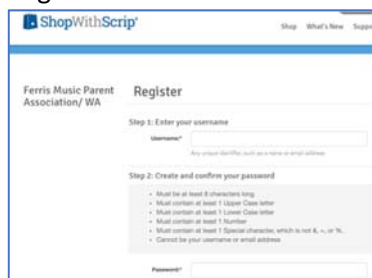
ShopWithScrip®

Shop What's New Supp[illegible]

Ferris Music Parent Association/ WA

Register

Step 1: Enter your username

Username*

Any unique identifier, such as a name or email address

Step 2: Create and confirm your password

- Must be at least 8 characters long
- Must contain at least 1 Upper Case letter
- Must contain at least 1 Lower Case letter
- Must contain at least 1 Number
- Must contain at least 1 Special character, which is not &, <, or %.
- Cannot be your username or email address

Password*